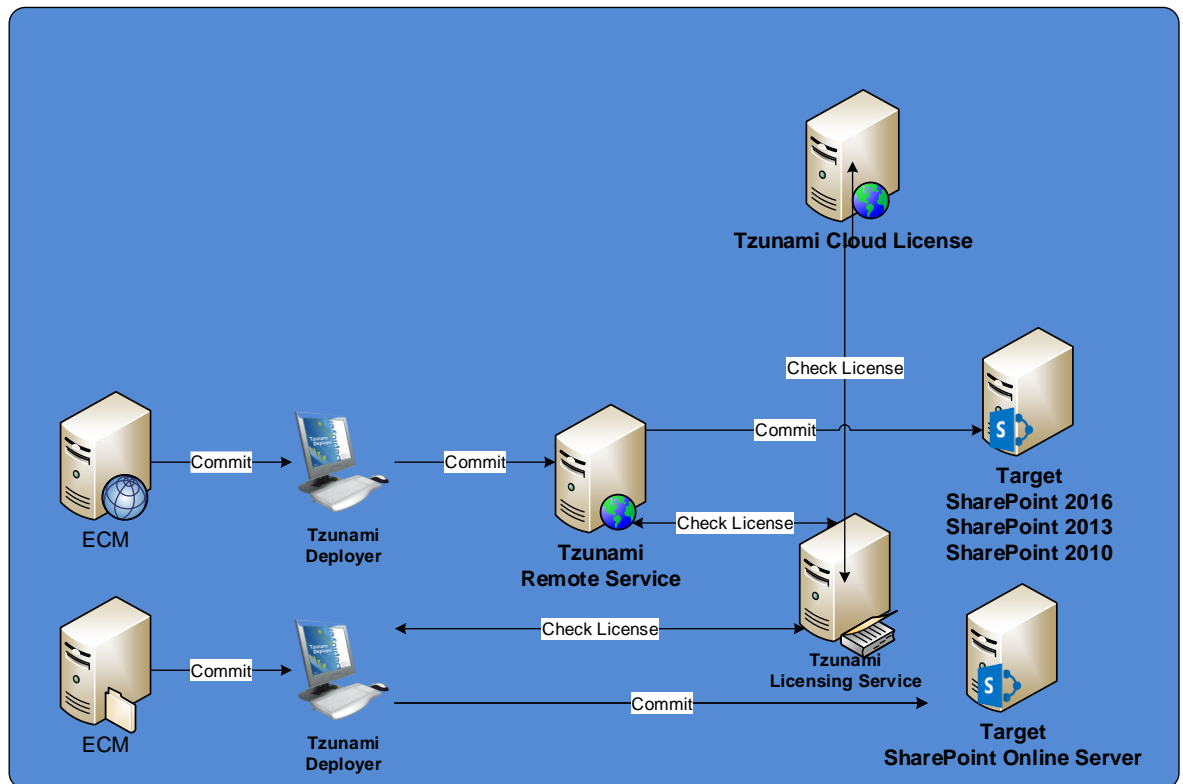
Tzunami Cloud License

Check License

Commit

Target
SharePoint 2016
SharePoint 2013
SharePoint 2010

Commit

Commit

ECM

Tzunami Deployer

Check License

Tzunami
Remote Service

Check License

Commit

ECM

Tzunami Deployer

Tzunami
Licensing Service

Commit

Target
SharePoint Online Server